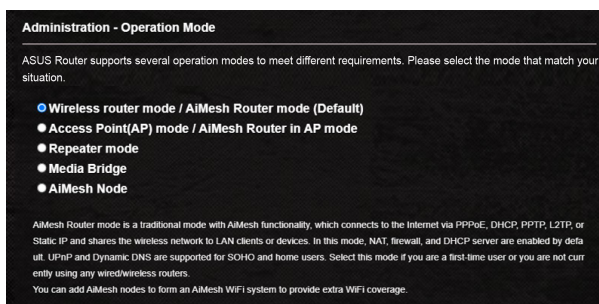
Administration - Operation Mode

ASUS Router supports several operation modes to meet different requirements. Please select the mode that match your situation.

Wireless router mode / AiMesh Router mode (Default)
Access Point(AP) mode / AiMesh Router in AP mode
Repeater mode
Media Bridge
AiMesh Node

AiMesh Router mode is a traditional mode with AiMesh functionality, which connects to the Internet via PPPoE, DHCP, PPTP, L2TP, or Static IP and shares the wireless network to LAN clients or devices. In this mode, NAT, firewall, and DHCP server are enabled by default. UPnP and Dynamic DNS are supported for SOHO and home users. Select this mode if you are a first-time user or you are not currently using any wired/wireless routers.
You can add AiMesh nodes to form an AiMesh WiFi system to provide extra WiFi coverage.